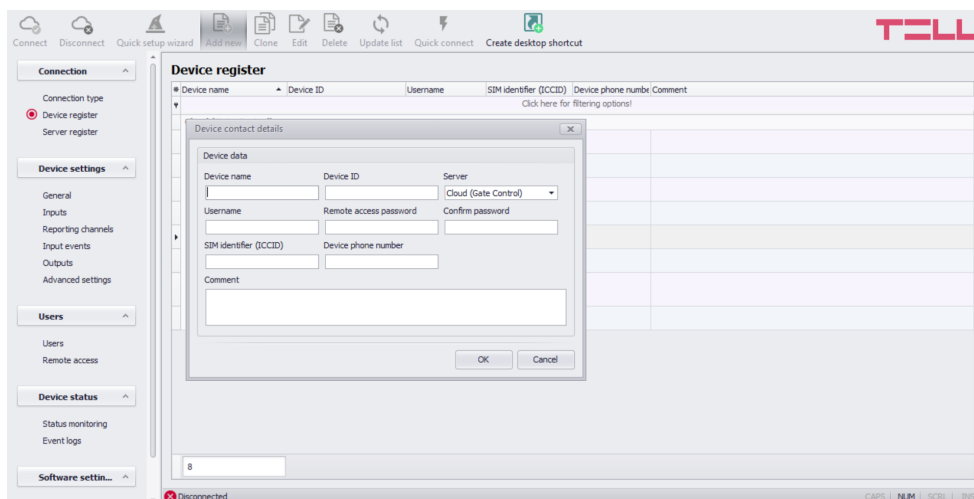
Connect Disconnect Quick setup wizard Add new Clone Edit Delete Update list Quick connect Create desktop shortcut

TELL

Connection

Connection type
Device register
Server register

Device settings

General
Inputs
Reporting channels
Input events
Outputs
Advanced settings

Users

Users
Remote access

Device status

Status monitoring
Event logs

Software settin...

Device register

| Device name | Device ID | Username | SIM identifier (ICCID) | Device phone numbe | Comment |
|---|---|---|---|---|---|

Click here for filtering options!

Device contact details

Device data

Device name
Device ID
Server
Cloud (Gate Control)

Username
Remote access password
Confirm password

SIM identifier (ICCID)
Device phone number

Comment

OK Cancel

8

Disconnected

CAPS NUM SCRL INS